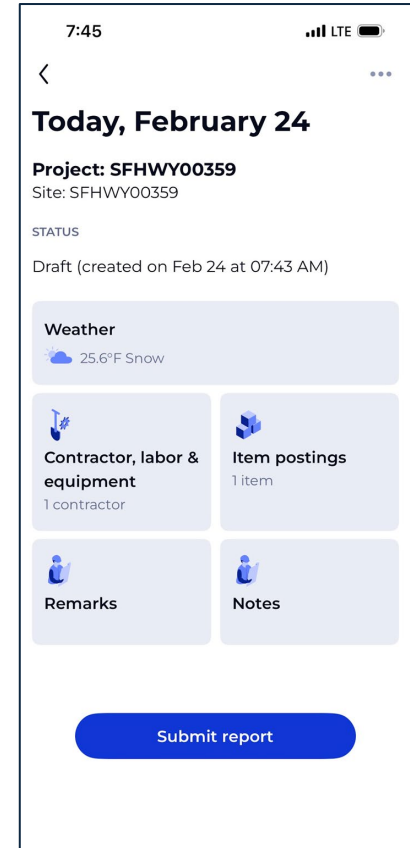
7:45

LTE

Today, February 24

Project: SFHWY00359
Site: SFHWY00359

STATUS

Draft (created on Feb 24 at 07:43 AM)

Weather
25.6°F Snow

Contractor, labor & equipment
1 contractor

Item postings
1 item

Remarks

Notes

Submit report